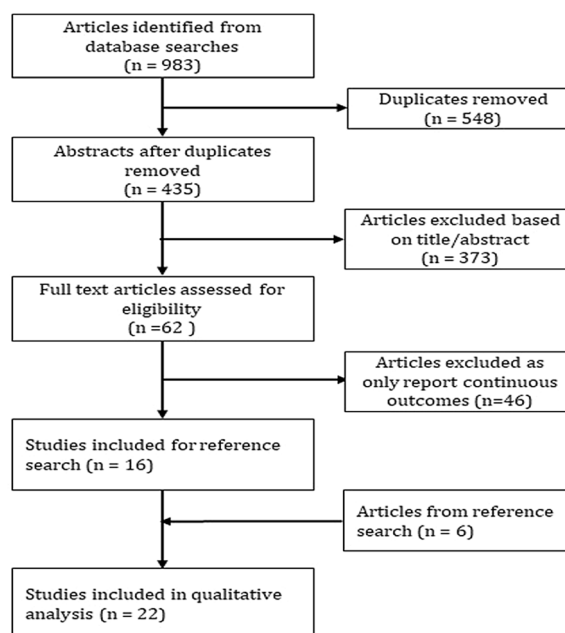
Articles identified from database searches
(n = 983)

Duplicates removed
(n = 548)

Abstracts after duplicates removed
(n = 435)

Articles excluded based on title/abstract
(n = 373)

Full text articles assessed for eligibility
(n =62 )

Articles excluded as only report continuous outcomes (n=46)

Studies included for reference search (n = 16)

Articles from reference search (n = 6)

Studies included in qualitative analysis (n = 22)